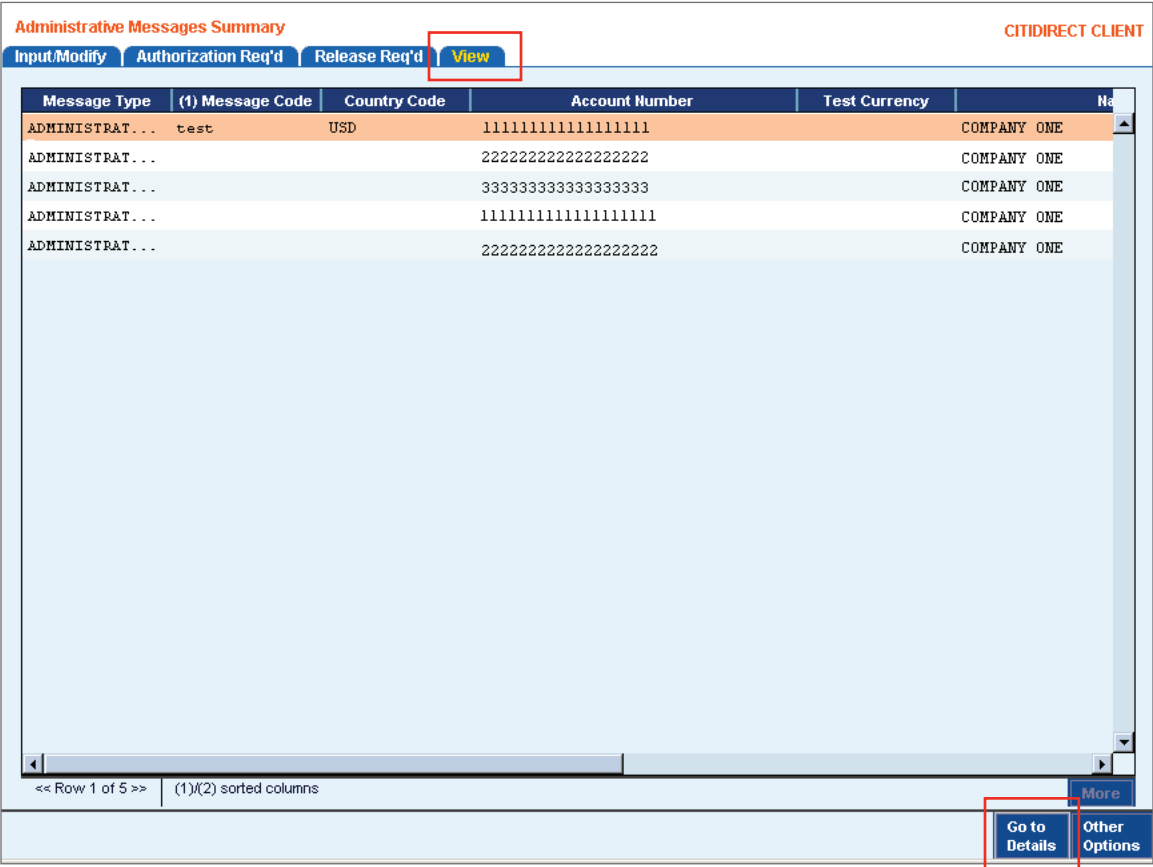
Administrative Messages Summary

CITIDIRECT CLIENT

Input/Modify | Authorization Req'd | Release Req'd | View

| Message Type | (1) Message Code | Country Code | Account Number | Test Currency | Na |
|---|---|---|---|---|---|
| ADMINISTRAT... | test | USD | 111111111111111111 | | COMPANY ONE |
| ADMINISTRAT... | | | 222222222222222222 | | COMPANY ONE |
| ADMINISTRAT... | | | 333333333333333333 | | COMPANY ONE |
| ADMINISTRAT... | | | 1111111111111111111 | | COMPANY ONE |
| ADMINISTRAT... | | | 2222222222222222222 | | COMPANY ONE |

<< Row 1 of 5 >> (1)/(2) sorted columns

More

Go to Details

Other Options